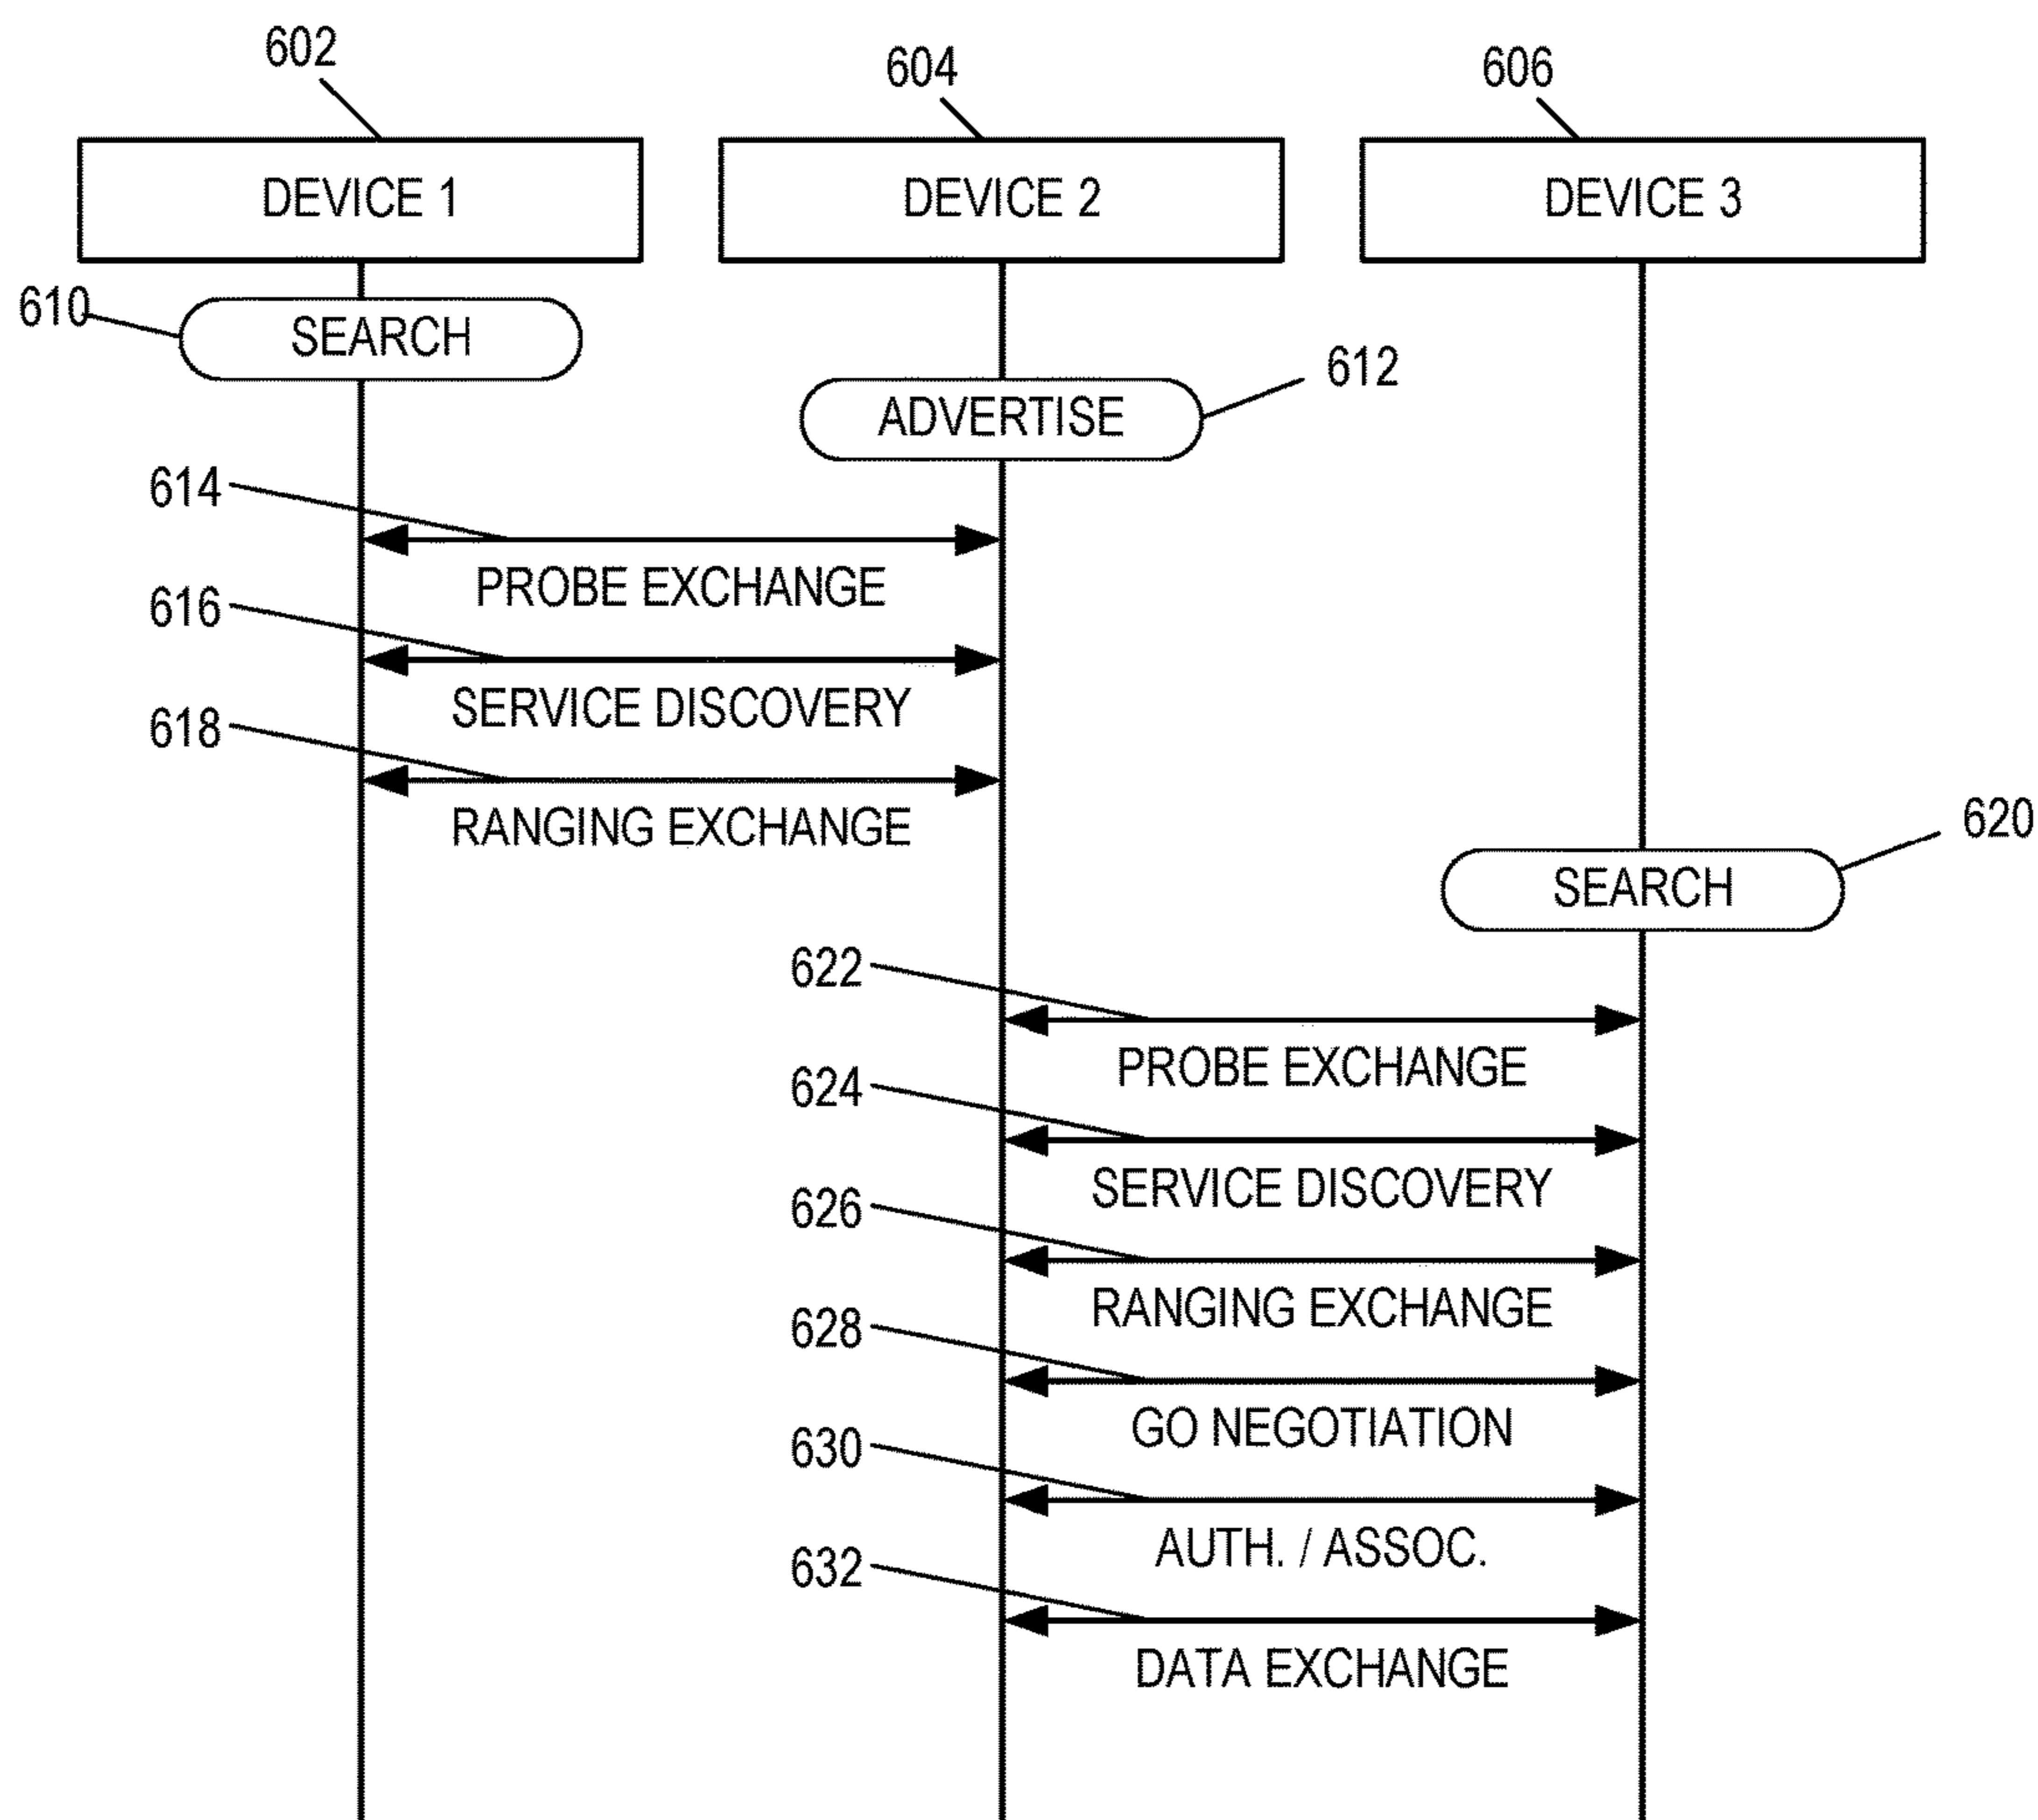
602
604
606
DEVICE 1
DEVICE 2
DEVICE 3
610
SEARCH
612
ADVERTISE
614
PROBE EXCHANGE
616
SERVICE DISCOVERY
618
RANGING EXCHANGE
620
SEARCH
622
PROBE EXCHANGE
624
SERVICE DISCOVERY
626
RANGING EXCHANGE
628
GO NEGOTIATION
630
AUTH. / ASSOC.
632
DATA EXCHANGE